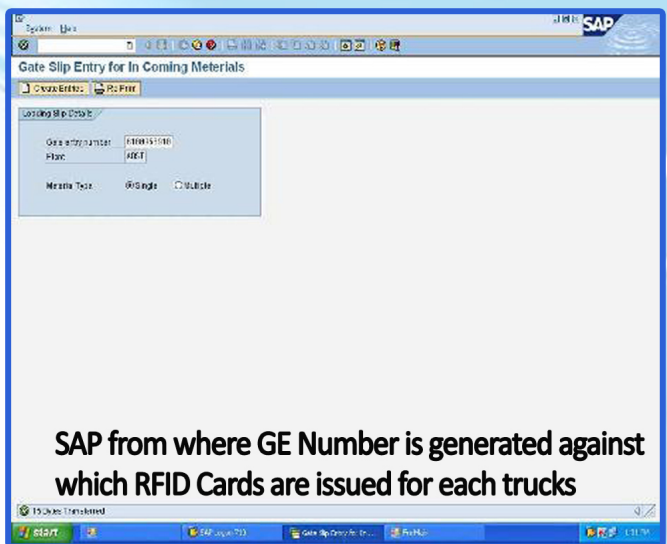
System Help

SAP

Gate Slip Entry for In Coming Meterials

Create Entries Re Print

Loading Slip Details

Gate entry number 6100051010
Plant A001

Meterial Type Single Multiple

SAP from where GE Number is generated against which RFID Cards are issued for each trucks

15 Bytes Transferred

start SAP Logon 710 Gate Slip Entry for In... FreeHub